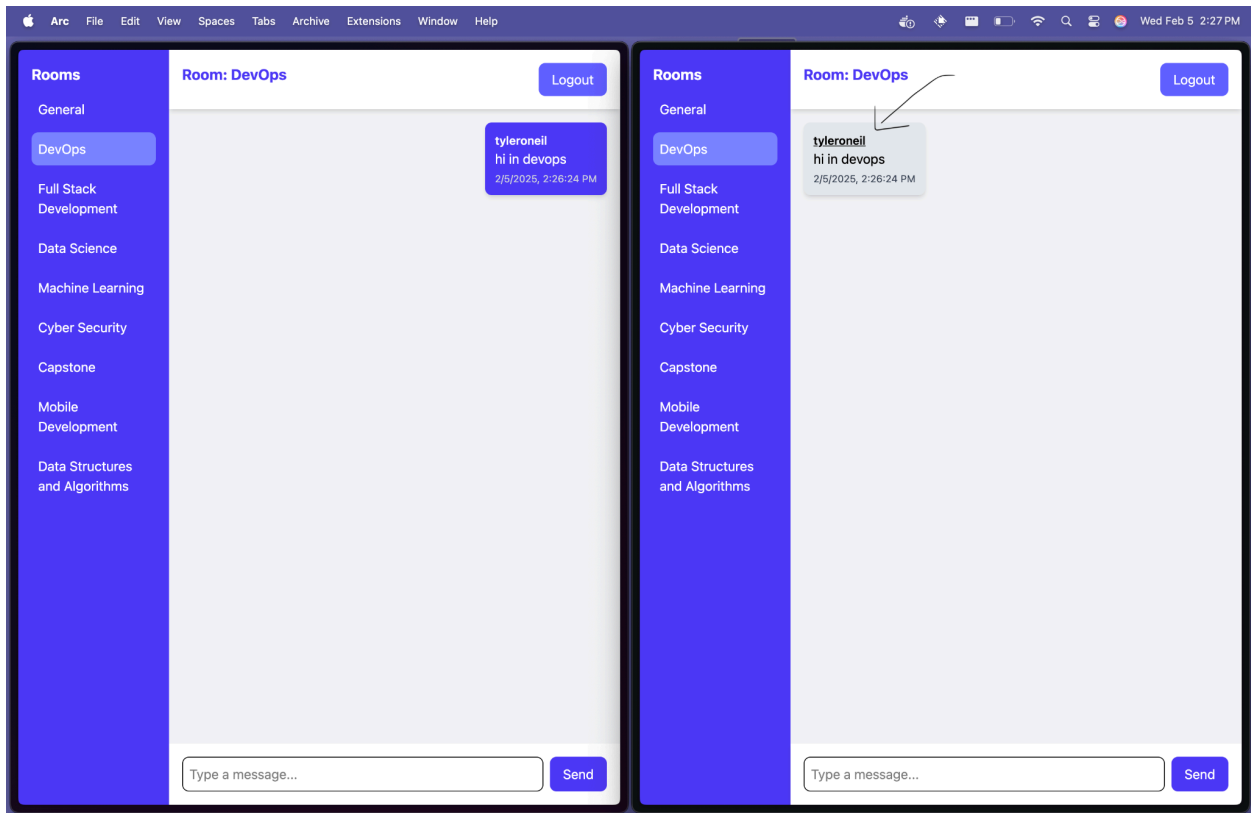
Arc File Edit View Spaces Tabs Archive Extensions Window Help

Wed Feb 5 2:27 PM

Rooms

General

DevOps

Full Stack Development

Data Science

Machine Learning

Cyber Security

Capstone

Mobile Development

Data Structures and Algorithms

Room: DevOps

Logout

tyleroneil
hi in devops
2/5/2025, 2:26:24 PM

Type a message...

Send

Rooms

General

DevOps

Full Stack Development

Data Science

Machine Learning

Cyber Security

Capstone

Mobile Development

Data Structures and Algorithms

Room: DevOps

Logout

tyleroneil
hi in devops
2/5/2025, 2:26:24 PM

Type a message...

Send